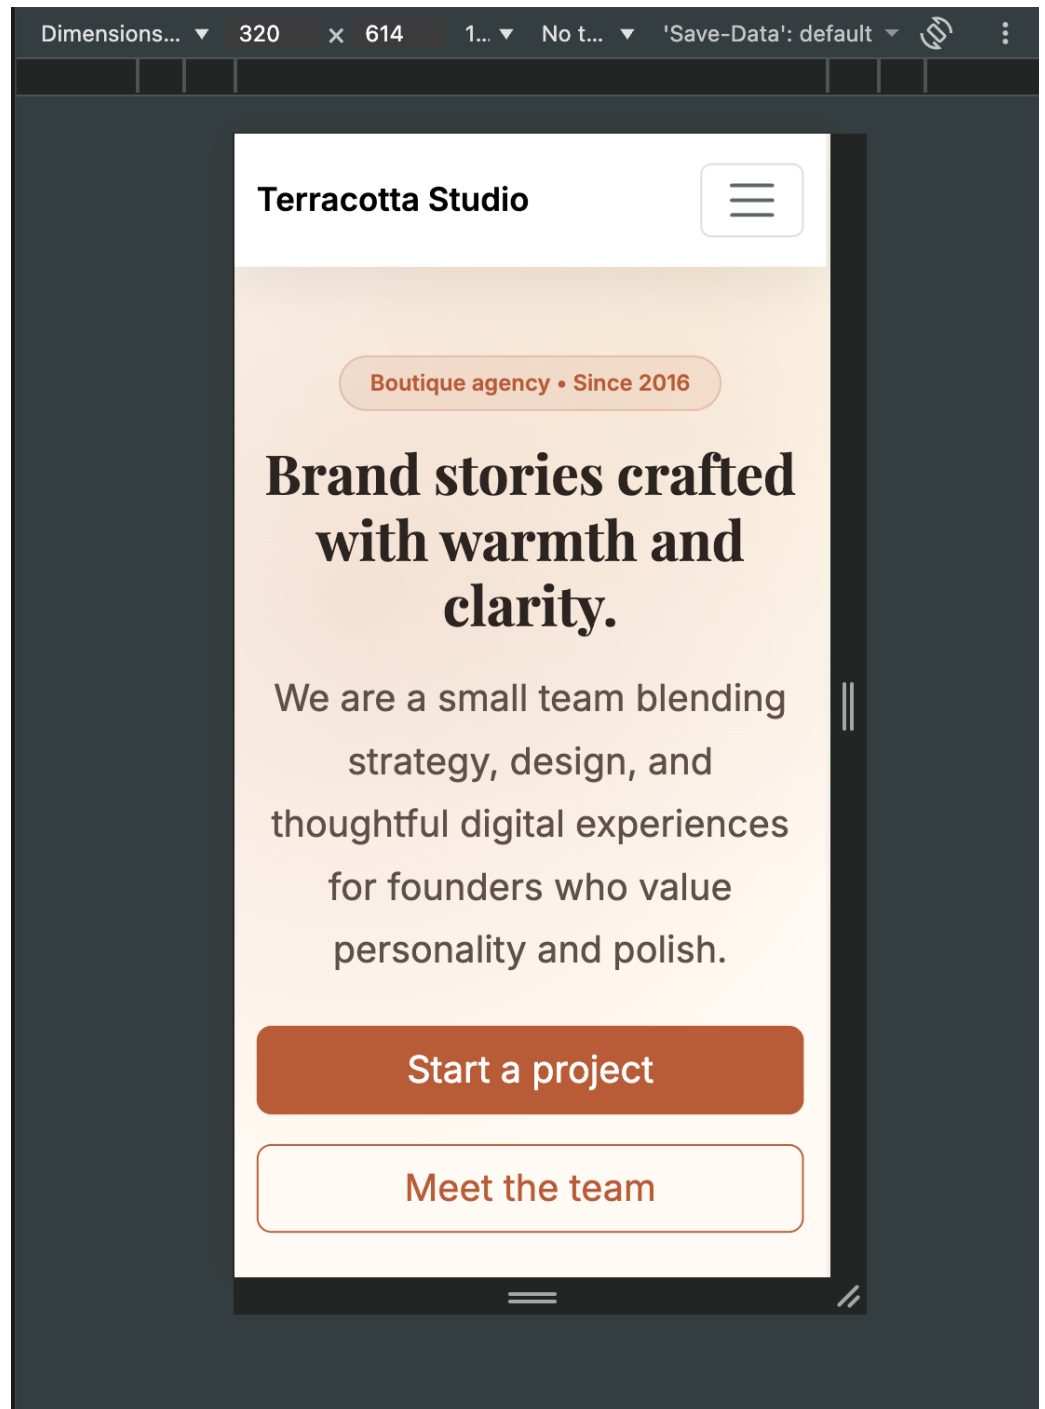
Dimensions... ▼ 320 × 614 1... ▼ No t... ▼ 'Save-Data': default

Terracotta Studio

Boutique agency • Since 2016

Brand stories crafted with warmth and clarity.

We are a small team blending strategy, design, and thoughtful digital experiences for founders who value personality and polish.

Start a project

Meet the team